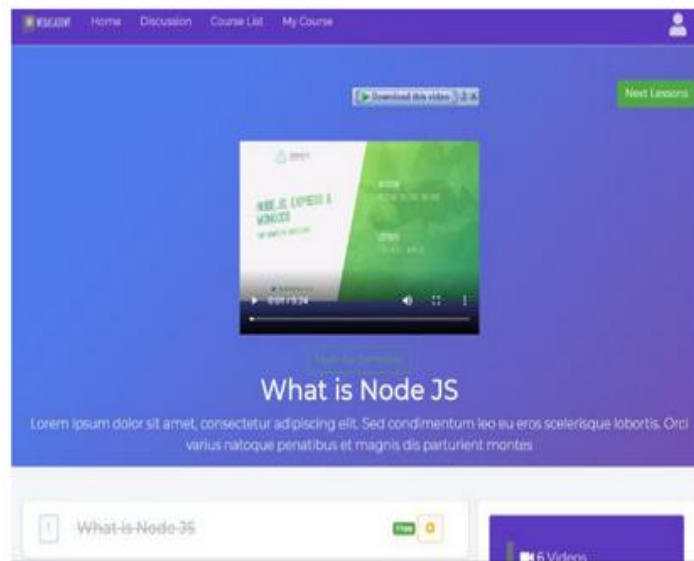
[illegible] Home Discussion Course List My Course

Download this video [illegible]

Next Lessons

NODE.JS, EXPRESS & MONGODB

0:00 / 5:24

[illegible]

What is Node JS

Lorem ipsum dolor sit amet, consectetur adipiscing elit. Sed condimentum leo eu eros scelerisque lobortis. Orci varius natoque penatibus et magnis dis parturient montes

1 What is Node JS

Free

6 Videos